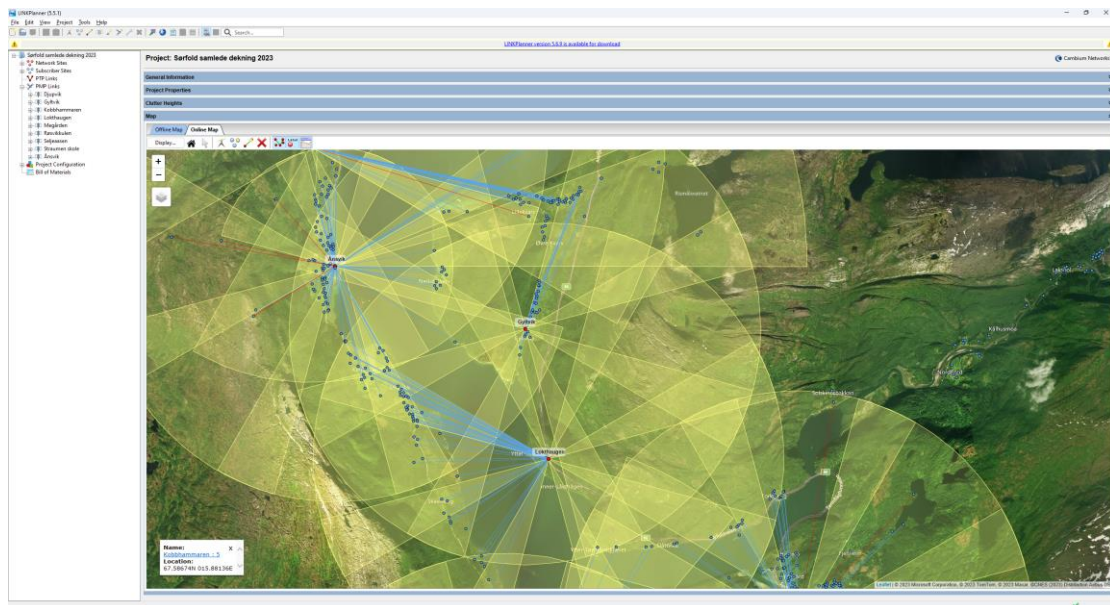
LINKPlanner (5.5.1)
File Edit View Project Tools Help
Search...
LINKPlanner version 5.6.0 is available for download
Sørfold samlede dekning 2023
Network Sites
Subscriber Sites
PTP Links
PMP Links
Djupvik
Gyltvik
Kobbhammaren
Lokthaugen
Megården
Røsvikkulen
Seljeåsen
Straumen skole
Årsvik
Project Configuration
Bill of Materials
Project: Sørfold samlede dekning 2023
Cambium Networks
General Information
Project Properties
Clutter Heights
Map
Offline Map
Online Map
Display...
+
−
Årsvik
Gyltvik
Lokthaugen
Name:
Kobbhammaren - 5
Location:
67.58674N 015.88136E
Leaflet | © 2023 Microsoft Corporation, © 2023 TomTom, © 2023 Maxar, ©CNES (2023) Distribution Airbus DS